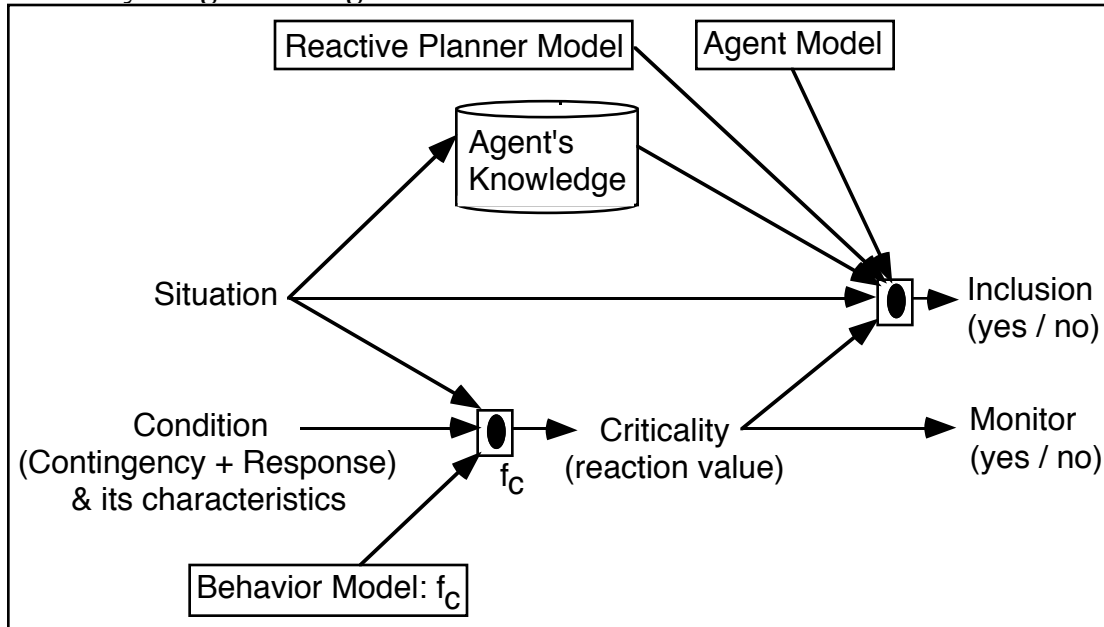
Reactive Planner Model

Agent Model

Agent's Knowledge

Situation

Inclusion (yes / no)

Condition (Contingency + Response) & its characteristics

$f_c$

Criticality (reaction value)

Monitor (yes / no)

Behavior Model: $f_c$